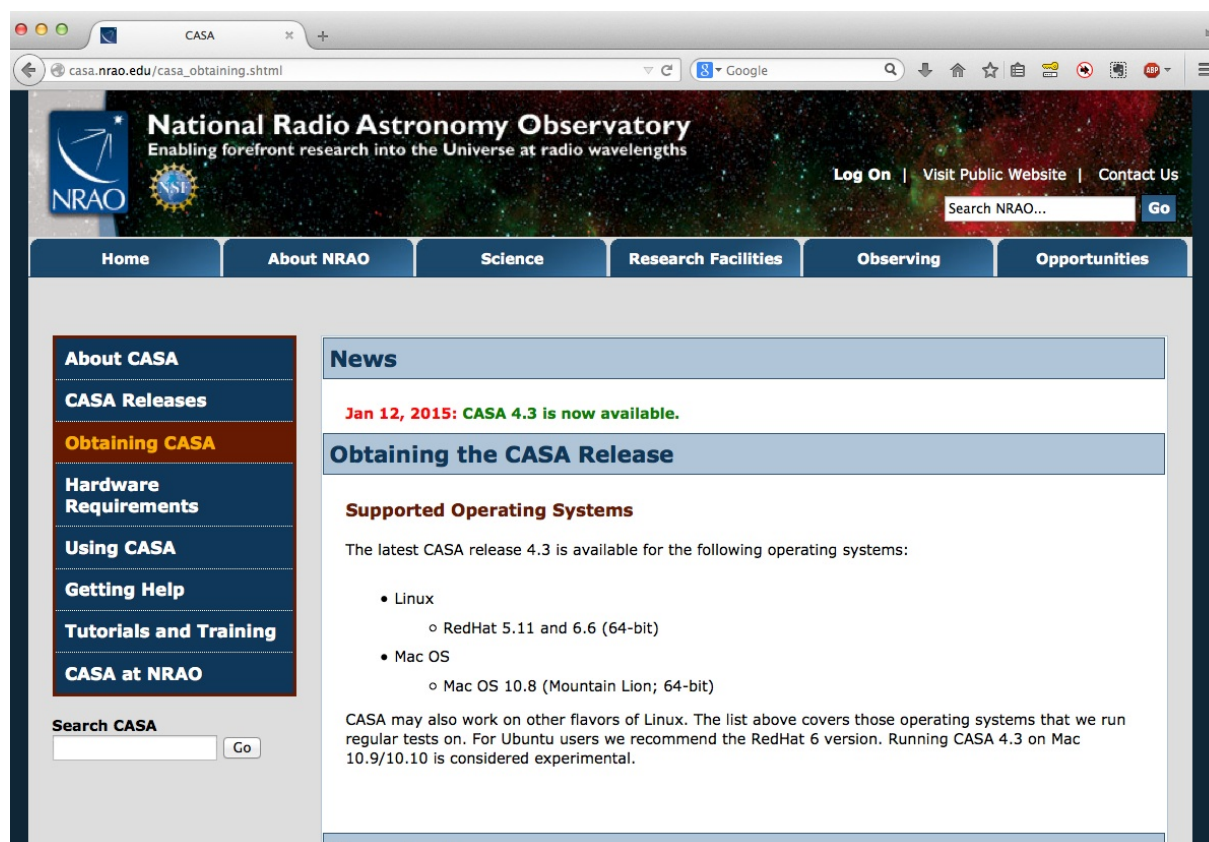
CASA

casa.nrao.edu/casa_obtaining.shtml

Google

NRAO

NSF

National Radio Astronomy Observatory
Enabling forefront research into the Universe at radio wavelengths

Log On | Visit Public Website | Contact Us

Search NRAO... Go

Home | About NRAO | Science | Research Facilities | Observing | Opportunities

About CASA
CASA Releases
Obtaining CASA
Hardware Requirements
Using CASA
Getting Help
Tutorials and Training
CASA at NRAO

Search CASA
Go

News

Jan 12, 2015: CASA 4.3 is now available.

Obtaining the CASA Release

Supported Operating Systems

The latest CASA release 4.3 is available for the following operating systems:

- Linux
  - RedHat 5.11 and 6.6 (64-bit)
- Mac OS
  - Mac OS 10.8 (Mountain Lion; 64-bit)

CASA may also work on other flavors of Linux. The list above covers those operating systems that we run regular tests on. For Ubuntu users we recommend the RedHat 6 version. Running CASA 4.3 on Mac 10.9/10.10 is considered experimental.